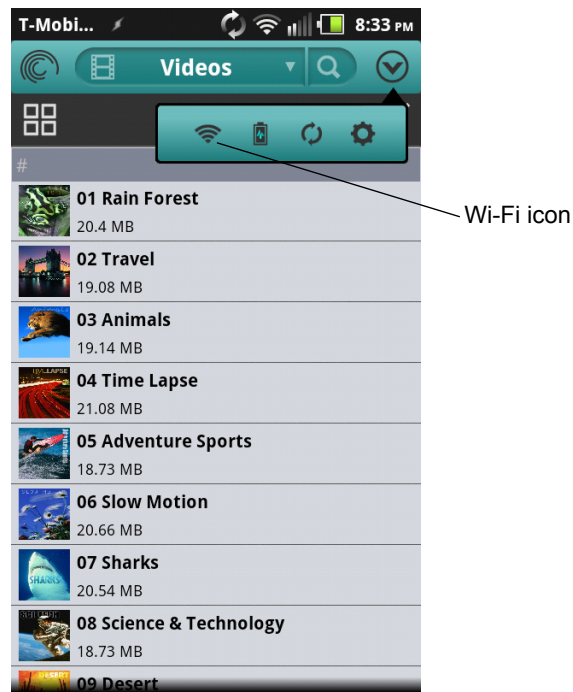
T-Mobi...

8:33 PM

Videos

#

01 Rain Forest
20.4 MB

02 Travel
19.08 MB

03 Animals
19.14 MB

04 Time Lapse
21.08 MB

05 Adventure Sports
18.73 MB

06 Slow Motion
20.66 MB

07 Sharks
20.54 MB

08 Science & Technology
18.73 MB

09 Desert

Wi-Fi icon